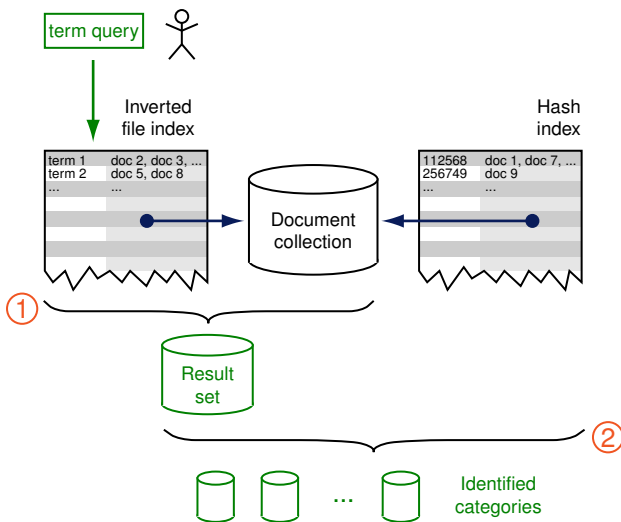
term query

Inverted file index

Hash index

term 1 doc 2, doc 3, ...
term 2 doc 5, doc 8
... ...

112568 doc 1, doc 7, ...
256749 doc 9
... ...

Document collection

1

Result set

2

...

Identified categories